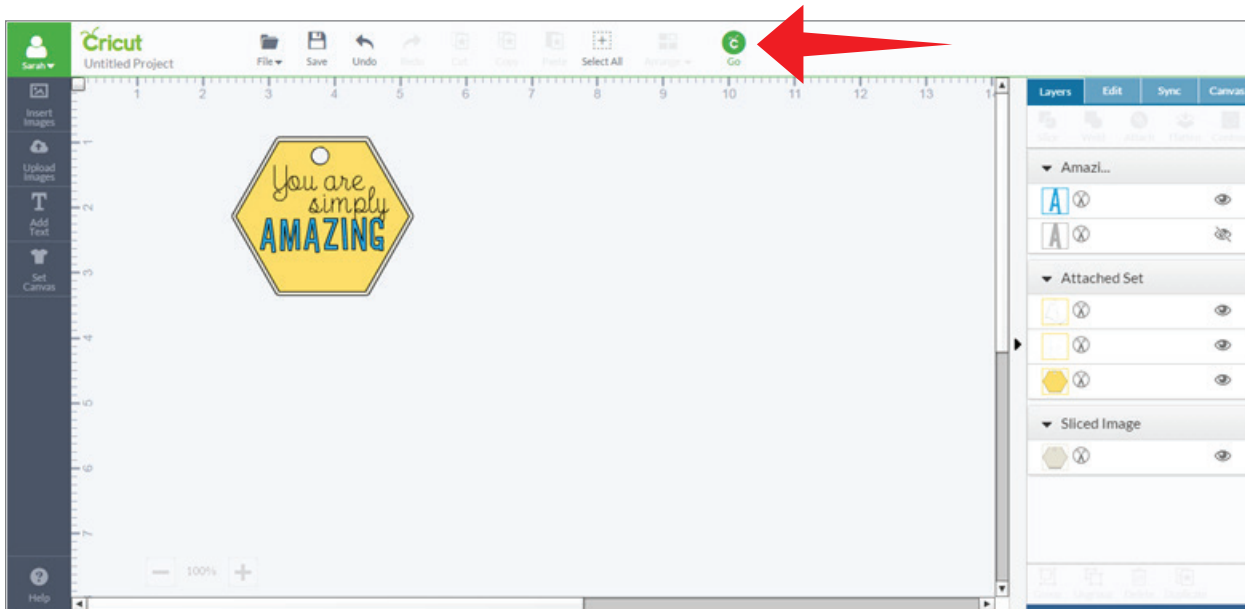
Sarah

Cricut
Untitled Project

File Save Undo Redo Cut Copy Paste Select All Arrange Go

Insert Images
Upload Images
Add Text
Set Canvas
Help

1 2 3 4 5 6 7 8 9 10 11 12 13 14

1
2
3
4
5
6
7

You are simply AMAZING

100%

Layers Edit Sync Canvas

Slice Weld Attach Flatten Contour

Amazi...

Attached Set

Sliced Image

Group Ungroup Delete Duplicate